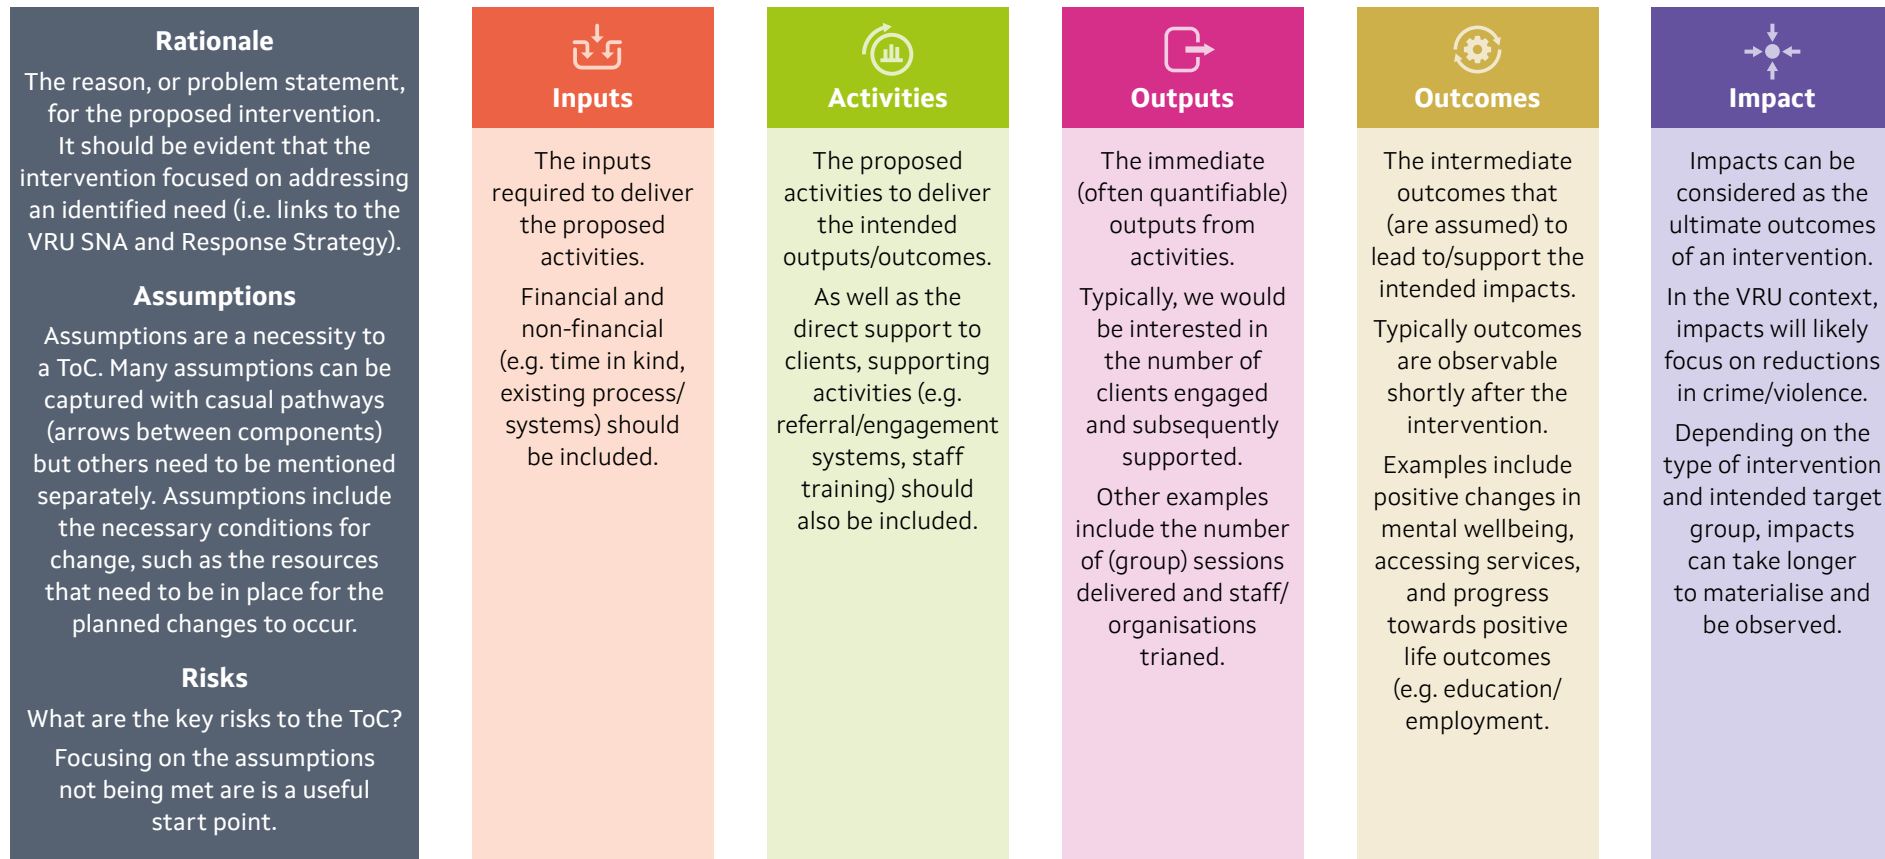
**Rationale**

The reason, or problem statement, for the proposed intervention. It should be evident that the intervention focused on addressing an identified need (i.e. links to the VRU SNA and Response Strategy).

**Assumptions**

Assumptions are a necessity to a ToC. Many assumptions can be captured with casual pathways (arrows between components) but others need to be mentioned separately. Assumptions include the necessary conditions for change, such as the resources that need to be in place for the planned changes to occur.

**Risks**

What are the key risks to the ToC?

Focusing on the assumptions not being met are is a useful start point.

**Inputs**

The inputs required to deliver the proposed activities.

Financial and non-financial (e.g. time in kind, existing process/ systems) should be included.

**Activities**

The proposed activities to deliver the intended outputs/outcomes.

As well as the direct support to clients, supporting activities (e.g. referral/engagement systems, staff training) should also be included.

**Outputs**

The immediate (often quantifiable) outputs from activities.

Typically, we would be interested in the number of clients engaged and subsequently supported.

Other examples include the number of (group) sessions delivered and staff/ organisations trianed.

**Outcomes**

The intermediate outcomes that (are assumed) to lead to/support the intended impacts.

Typically outcomes are observable shortly after the intervention.

Examples include positive changes in mental wellbeing, accessing services, and progress towards positive life outcomes (e.g. education/ employment.

**Impact**

Impacts can be considered as the ultimate outcomes of an intervention.

In the VRU context, impacts will likely focus on reductions in crime/violence.

Depending on the type of intervention and intended target group, impacts can take longer to materialise and be observed.